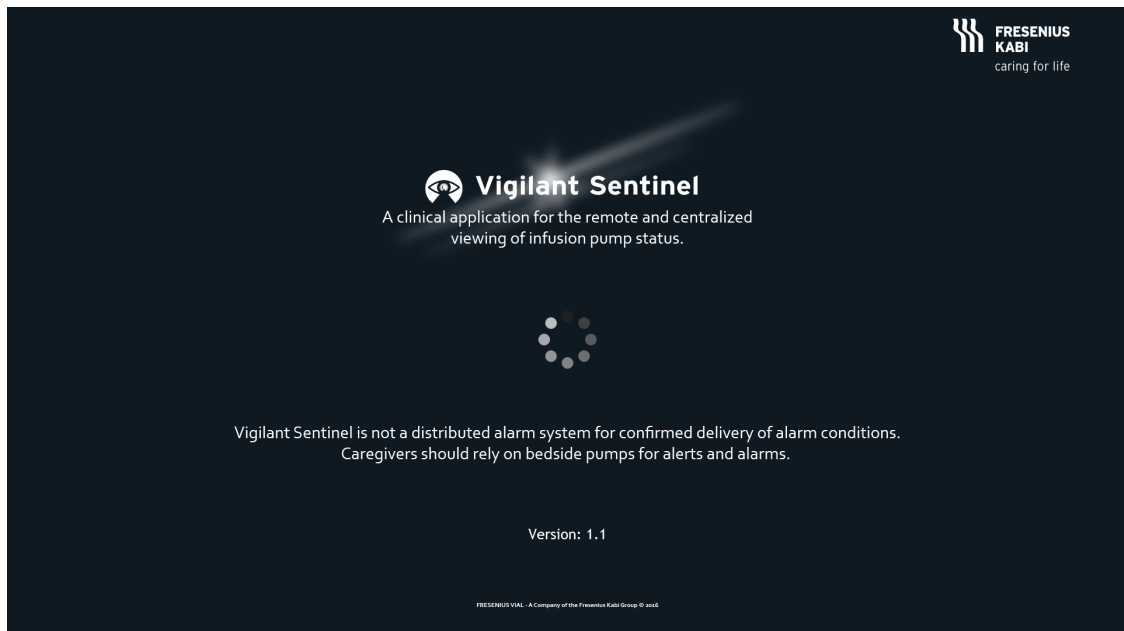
FRESENIUS KABI
caring for life

Vigilant Sentinel
A clinical application for the remote and centralized viewing of infusion pump status.

Vigilant Sentinel is not a distributed alarm system for confirmed delivery of alarm conditions. Caregivers should rely on bedside pumps for alerts and alarms.

Version: 1.1

FRESENIUS VIAL - A Company of the Fresenius Kabi Group © 2016